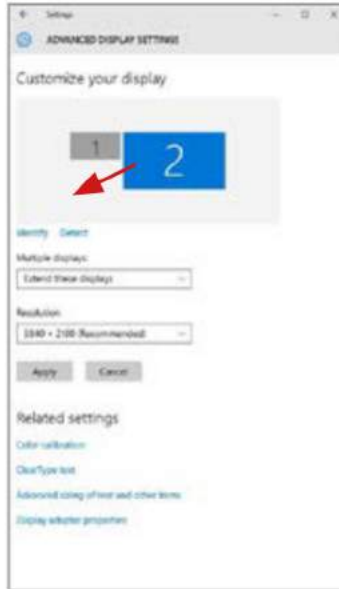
← Settings – □ ×

ADVANCED DISPLAY SETTINGS

Customize your display

1 2

Identify Detect

Multiple displays

Extend these displays

Resolution

3840 × 2160 (Recommended)

Apply Cancel

Related settings

Color calibration

ClearType text

Advanced sizing of text and other items

Display adapter properties